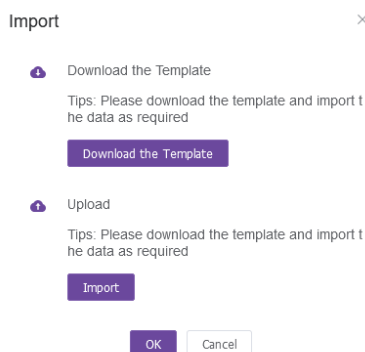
Import

×

Download the Template

Tips: Please download the template and import t he data as required

Download the Template

Upload

Tips: Please download the template and import t he data as required

Import

OK

Cancel